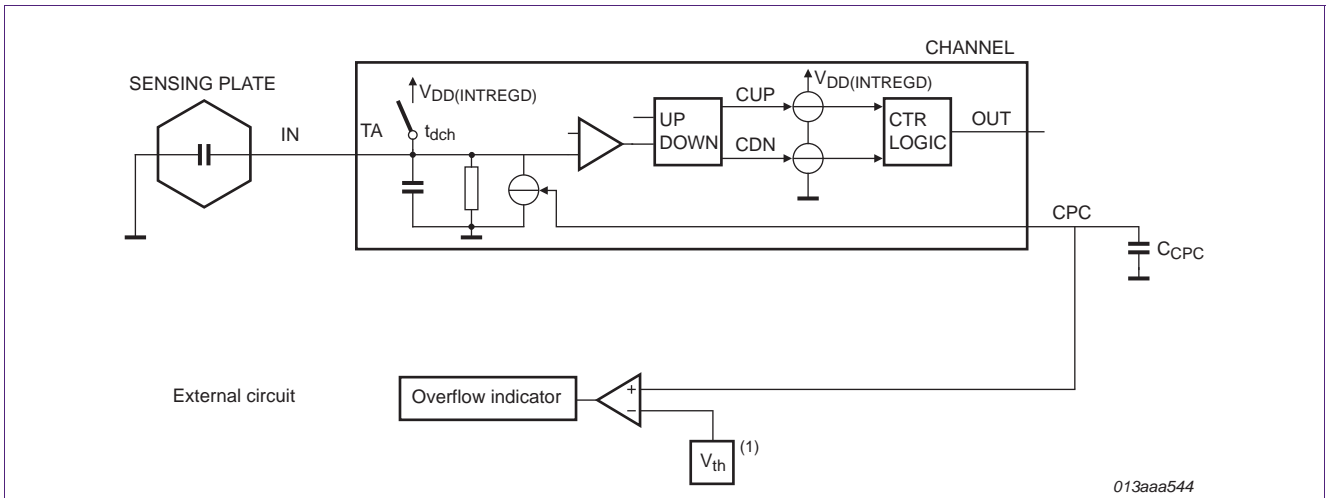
CHANNEL

SENSING PLATE

$V_{DD(INTREGD)}$

IN

TA

$t_{dch}$

UP

DOWN

CUP

CDN

$V_{DD(INTREGD)}$

CTR

LOGIC

OUT

CPC

$C_{CPC}$

External circuit

Overflow indicator

+

−

$V_{th}$ (1)

013aaa544